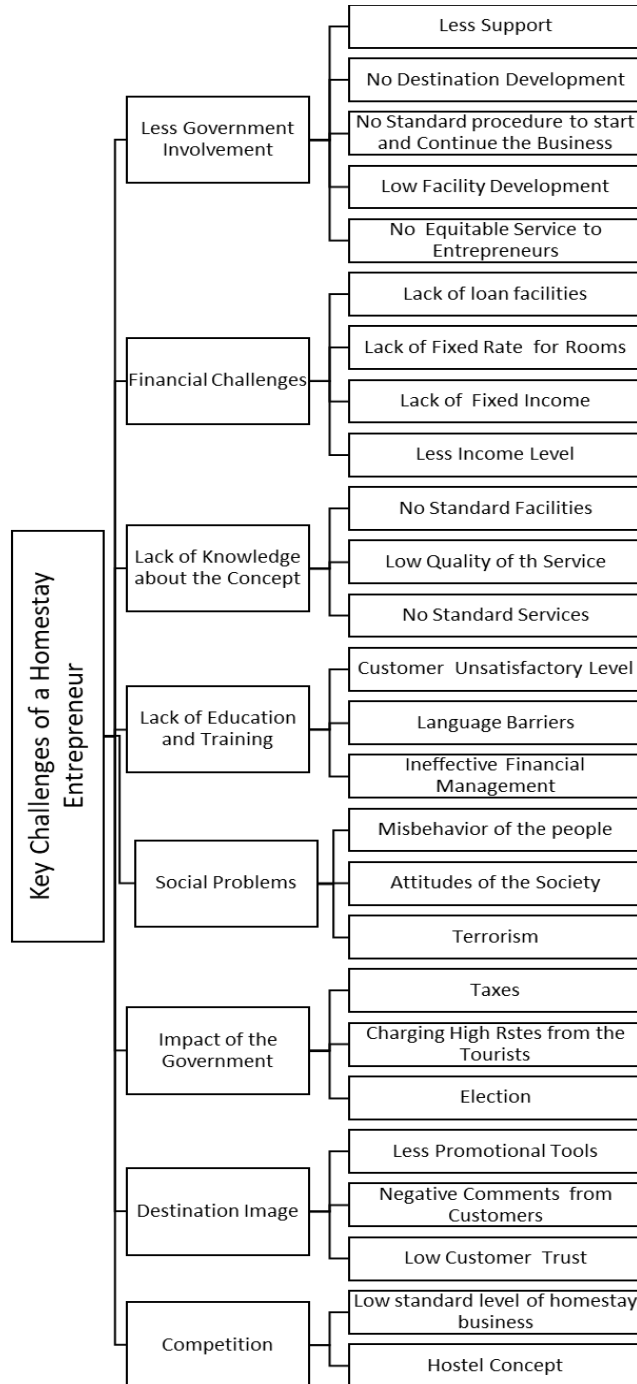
Key Challenges of a Homestay Entrepreneur

Less Government Involvement
Less Support
No Destination Development
No Standard procedure to start and Continue the Business
Low Facility Development
No Equitable Service to Entrepreneurs

Financial Challenges
Lack of loan facilities
Lack of Fixed Rate for Rooms
Lack of Fixed Income
Less Income Level

Lack of Knowledge about the Concept
No Standard Facilities
Low Quality of th Service
No Standard Services

Lack of Education and Training
Customer Unsatisfactory Level
Language Barriers
Ineffective Financial Management

Social Problems
Misbehavior of the people
Attitudes of the Society
Terrorism

Impact of the Government
Taxes
Charging High Rstes from the Tourists
Election

Destination Image
Less Promotional Tools
Negative Comments from Customers
Low Customer Trust

Competition
Low standard level of homestay business
Hostel Concept